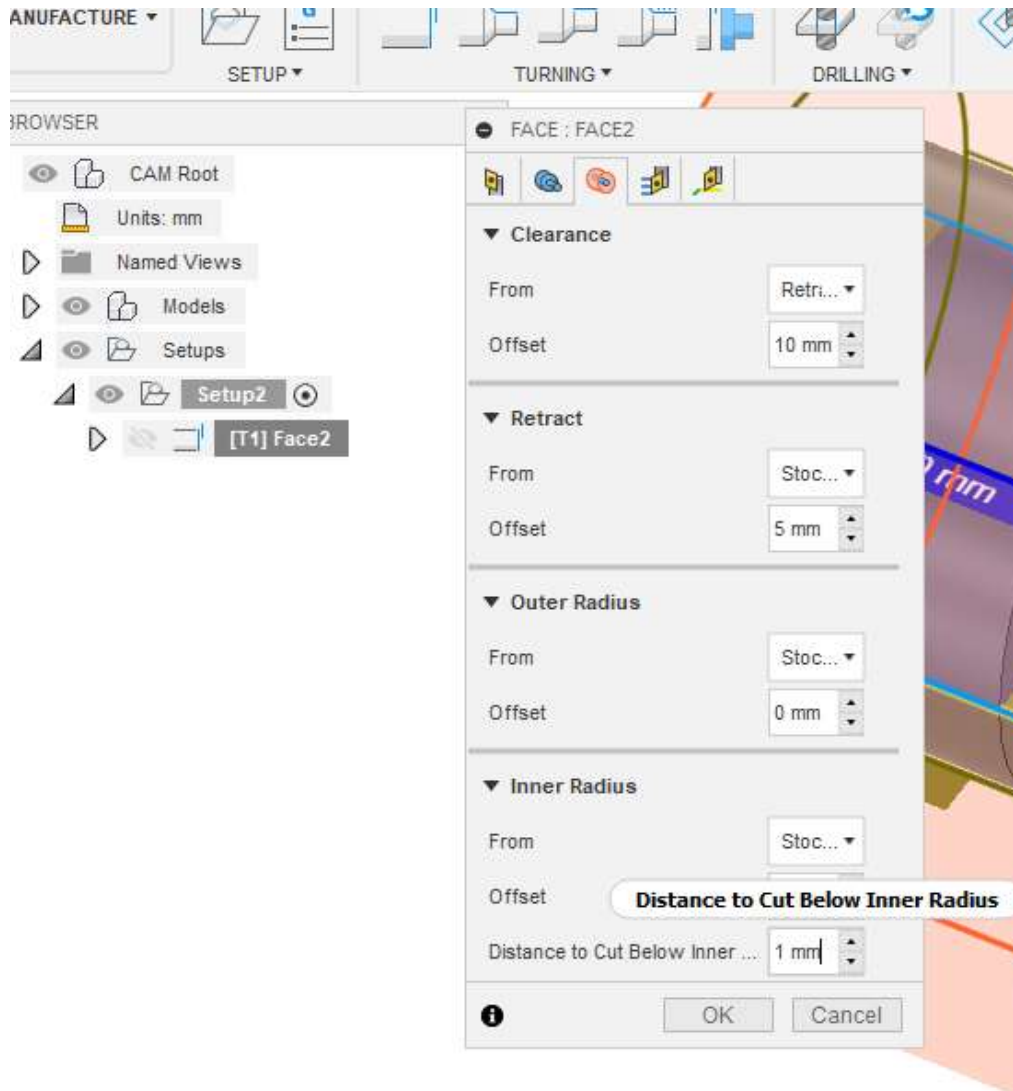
ANUFACTURE ▾
SETUP ▾
TURNING ▾
DRILLING ▾
BROWSER
CAM Root
Units: mm
Named Views
Models
Setups
Setup2
[T1] Face2
FACE : FACE2
▼ Clearance
From
Retri... ▾
Offset
10 mm
▼ Retract
From
Stoc... ▾
Offset
5 mm
▼ Outer Radius
From
Stoc... ▾
Offset
0 mm
▼ Inner Radius
From
Stoc... ▾
Offset
Distance to Cut Below Inner Radius
Distance to Cut Below Inner ...
1 mm
OK
Cancel
mm